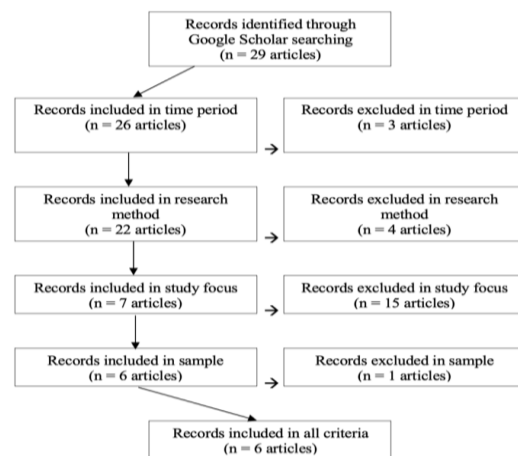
Records identified through Google Scholar searching
(n = 29 articles)

Records included in time period
(n = 26 articles)

Records excluded in time period
(n = 3 articles)

Records included in research method
(n = 22 articles)

Records excluded in research method
(n = 4 articles)

Records included in study focus
(n = 7 articles)

Records excluded in study focus
(n = 15 articles)

Records included in sample
(n = 6 articles)

Records excluded in sample
(n = 1 articles)

Records included in all criteria
(n = 6 articles)